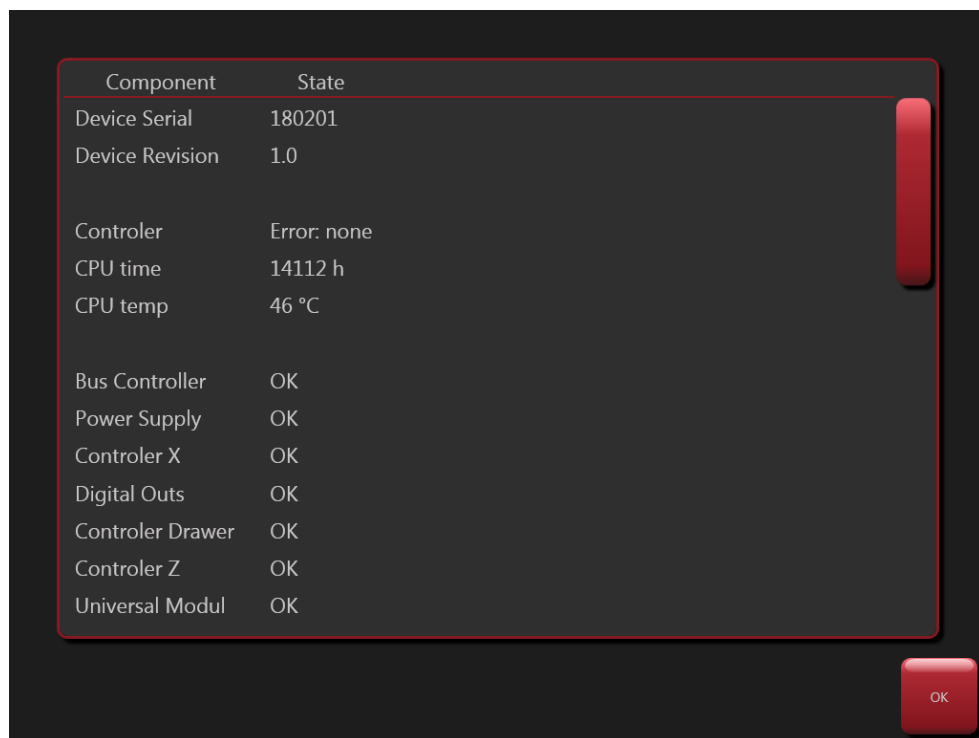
| Component | State |
|---|---|
| Device Serial | 180201 |
| Device Revision | 1.0 |
| | |
| Controler | Error: none |
| CPU time | 14112 h |
| CPU temp | 46 °C |
| | |
| Bus Controller | OK |
| Power Supply | OK |
| Controler X | OK |
| Digital Outs | OK |
| Controler Drawer | OK |
| Controler Z | OK |
| Universal Modul | OK |

OK